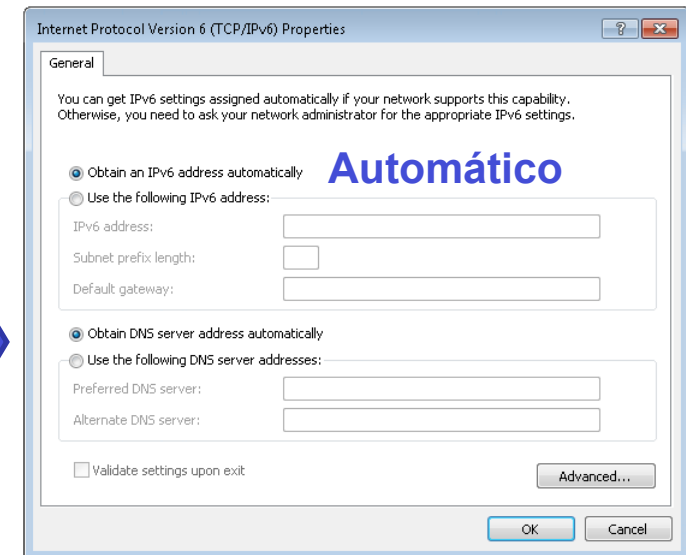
Internet Protocol Version 6 (TCP/IPv6) Properties

?

General

You can get IPv6 settings assigned automatically if your network supports this capability. Otherwise, you need to ask your network administrator for the appropriate IPv6 settings.

Obtain an IPv6 address automatically

Automático

Use the following IPv6 address:

IPv6 address:

Subnet prefix length:

Default gateway:

Obtain DNS server address automatically

Use the following DNS server addresses:

Preferred DNS server:

Alternate DNS server:

Validate settings upon exit

Advanced...

OK

Cancel